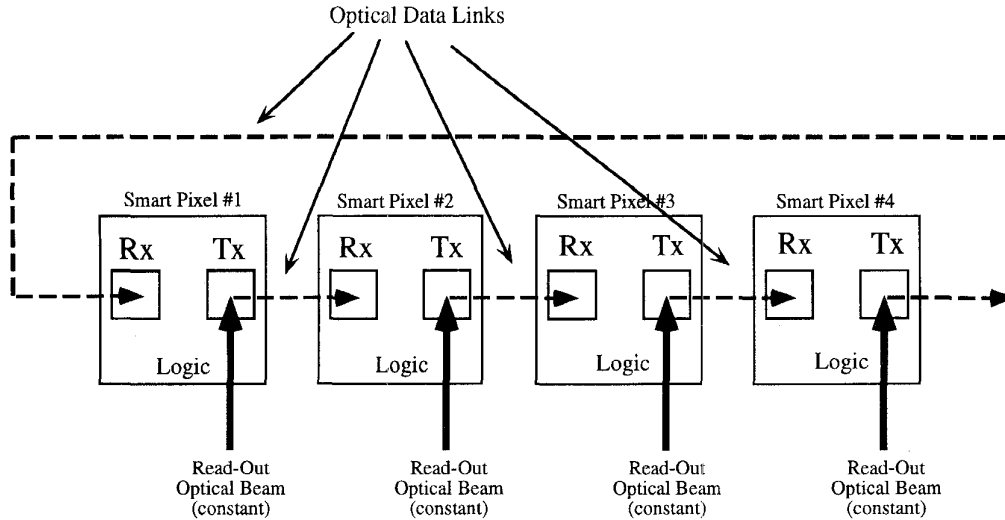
Optical Data Links

Smart Pixel #1
Rx
Tx
Logic

Smart Pixel #2
Rx
Tx
Logic

Smart Pixel #3
Rx
Tx
Logic

Smart Pixel #4
Rx
Tx
Logic

Read-Out Optical Beam (constant)

Read-Out Optical Beam (constant)

Read-Out Optical Beam (constant)

Read-Out Optical Beam (constant)